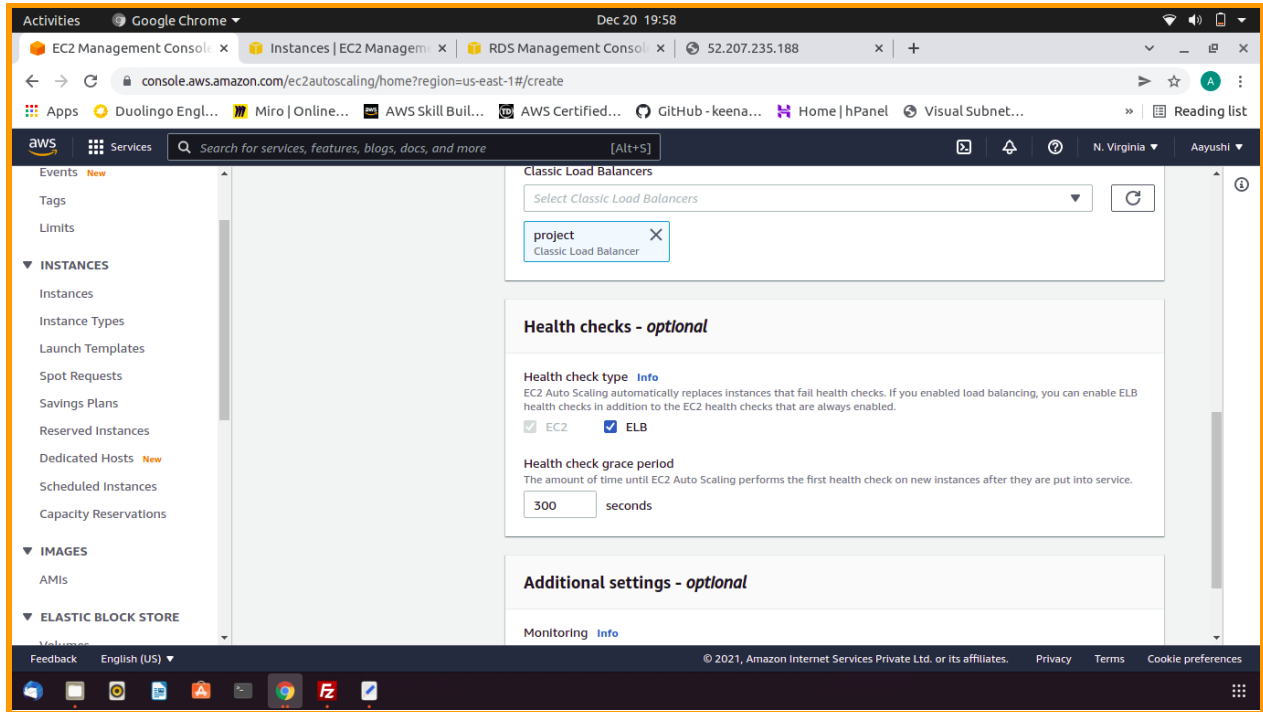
Activities Google Chrome ▾ Dec 20 19:58

EC2 Management Consol × | Instances | EC2 Managem × | RDS Management Consol × | 52.207.235.188 × | +

console.aws.amazon.com/ec2autoscaling/home?region=us-east-1#/create

Apps | Duolingo Engl... | Miro | Online... | AWS Skill Buil... | AWS Certified... | GitHub - keena... | Home | hPanel | Visual Subnet... | » | Reading list

aws | Services | Search for services, features, blogs, docs, and more [Alt+S] | N. Virginia ▾ | Aayushi ▾

Events New
Tags
Limits
▼ INSTANCES
Instances
Instance Types
Launch Templates
Spot Requests
Savings Plans
Reserved Instances
Dedicated Hosts New
Scheduled Instances
Capacity Reservations
▼ IMAGES
AMIs
▼ ELASTIC BLOCK STORE
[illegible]

Classic Load Balancers
Select Classic Load Balancers
project
Classic Load Balancer

Health checks - optional

Health check type Info
EC2 Auto Scaling automatically replaces instances that fail health checks. If you enabled load balancing, you can enable ELB health checks in addition to the EC2 health checks that are always enabled.
EC2 ELB

Health check grace period
The amount of time until EC2 Auto Scaling performs the first health check on new instances after they are put into service.
300 seconds

Additional settings - optional

Monitoring Info

Feedback English (US) ▾ © 2021, Amazon Internet Services Private Ltd. or its affiliates. Privacy Terms Cookie preferences